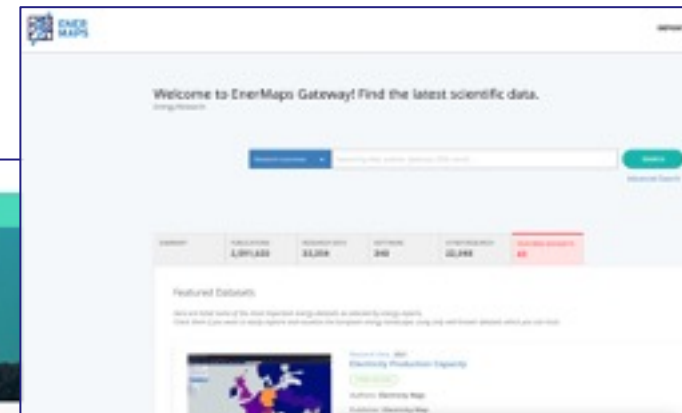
ENER MAPS

Welcome to EnerMaps Gateway! Find the latest scientific data.

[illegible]

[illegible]

SEARCH

Advanced Search

| SUMMARY | PUBLICATIONS 2,091,633 | RESEARCH DATA 33,356 | SOFTWARE 340 | OTHER RESEARCH 22,346 | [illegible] 48 |
|---|---|---|---|---|---|

Featured Datasets

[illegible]

Electricity Production Capacity

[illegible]